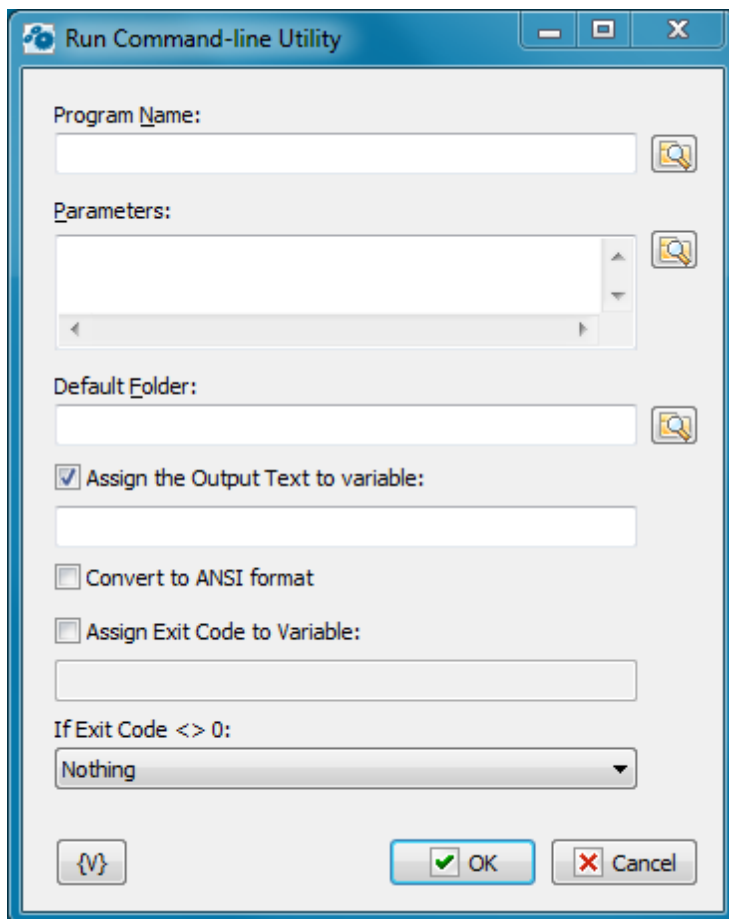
Run Command-line Utility

Program Name:

Parameters:

Default Folder:

Assign the Output Text to variable:

Convert to ANSI format

Assign Exit Code to Variable:

If Exit Code <> 0:

Nothing

{V}

OK

Cancel